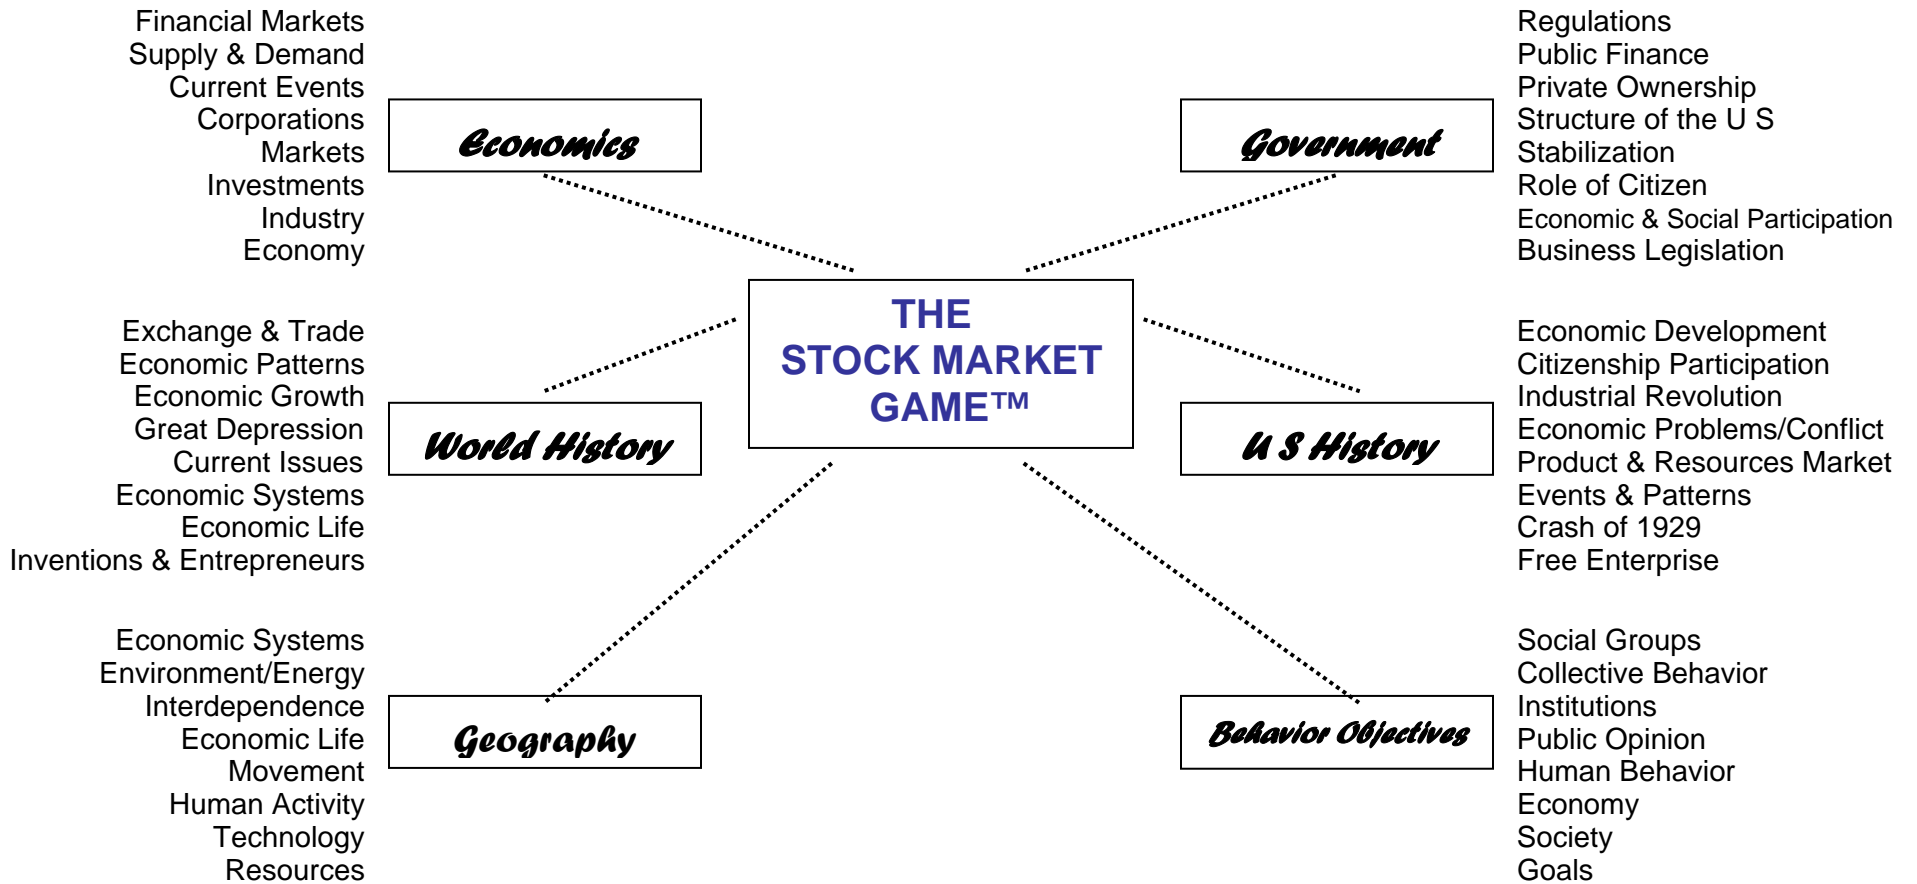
Financial Markets
Supply & Demand
Current Events
Corporations
Markets
Investments
Industry
Economy

Economics

Government

Regulations
Public Finance
Private Ownership
Structure of the U S
Stabilization
Role of Citizen
Economic & Social Participation
Business Legislation

THE STOCK MARKET GAME™

Exchange & Trade
Economic Patterns
Economic Growth
Great Depression
Current Issues
Economic Systems
Economic Life
Inventions & Entrepreneurs

World History

U S History

Economic Development
Citizenship Participation
Industrial Revolution
Economic Problems/Conflict
Product & Resources Market
Events & Patterns
Crash of 1929
Free Enterprise

Economic Systems
Environment/Energy
Interdependence
Economic Life
Movement
Human Activity
Technology
Resources

Geography

Behavior Objectives

Social Groups
Collective Behavior
Institutions
Public Opinion
Human Behavior
Economy
Society
Goals